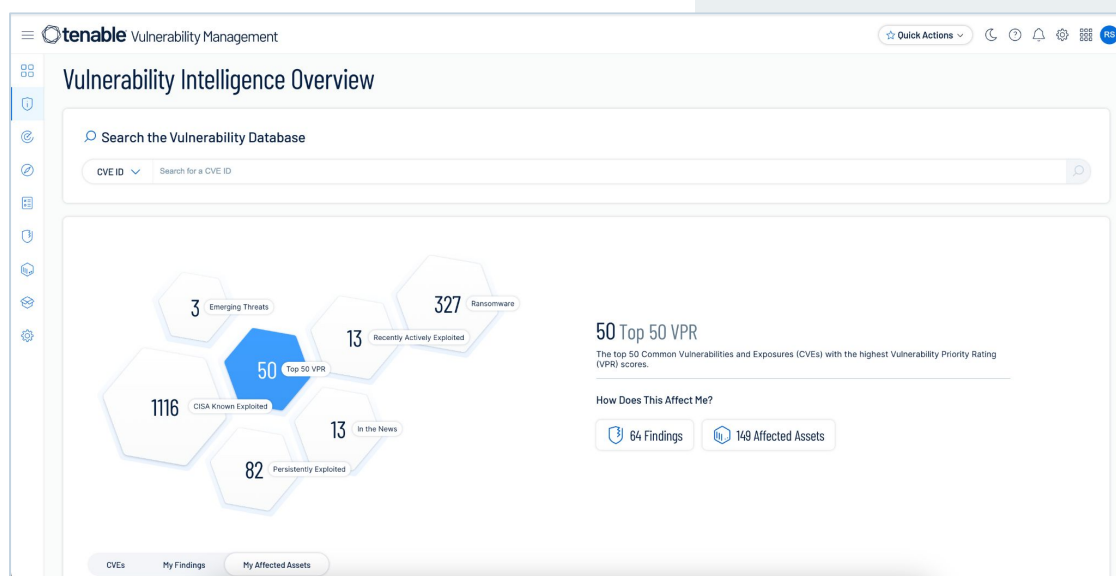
tenable Vulnerability Management

Quick Actions

RS

Vulnerability Intelligence Overview

Search the Vulnerability Database

CVE ID

Search for a CVE ID

3 Emerging Threats

327 Ransomware

13 Recently Actively Exploited

50 Top 50 VPR

1116 CISA Known Exploited

13 In the News

82 Persistently Exploited

50 Top 50 VPR

The top 50 Common Vulnerabilities and Exposures (CVEs) with the highest Vulnerability Priority Rating (VPR) scores.

How Does This Affect Me?

64 Findings

149 Affected Assets

CVEs

My Findings

My Affected Assets